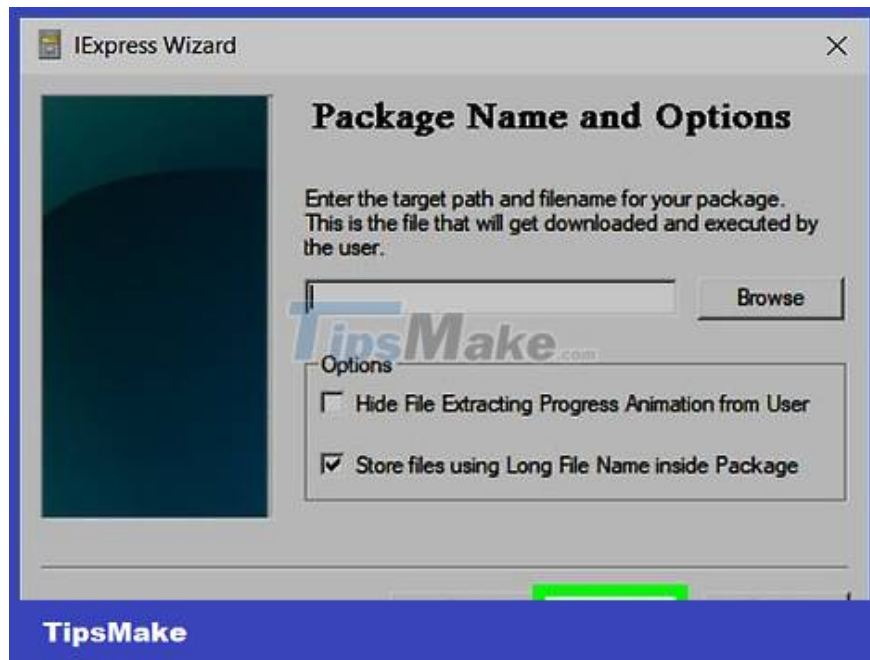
IExpress Wizard

Package Name and Options

Enter the target path and filename for your package. This is the file that will get downloaded and executed by the user.

Browse

TipsMake.com

Options

Hide File Extracting Progress Animation from User

Store files using Long File Name inside Package

TipsMake